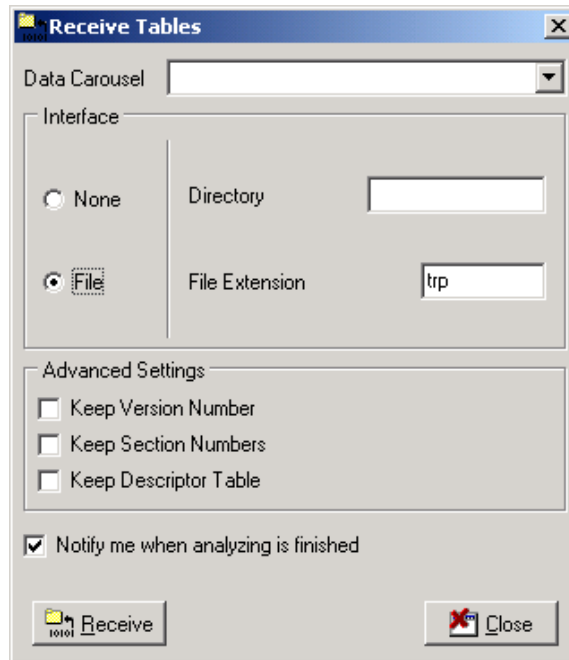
Receive Tables

Data Carousel

Interface

None

File

Directory

File Extension trp

Advanced Settings

Keep Version Number

Keep Section Numbers

Keep Descriptor Table

Notify me when analyzing is finished

Receive

Close